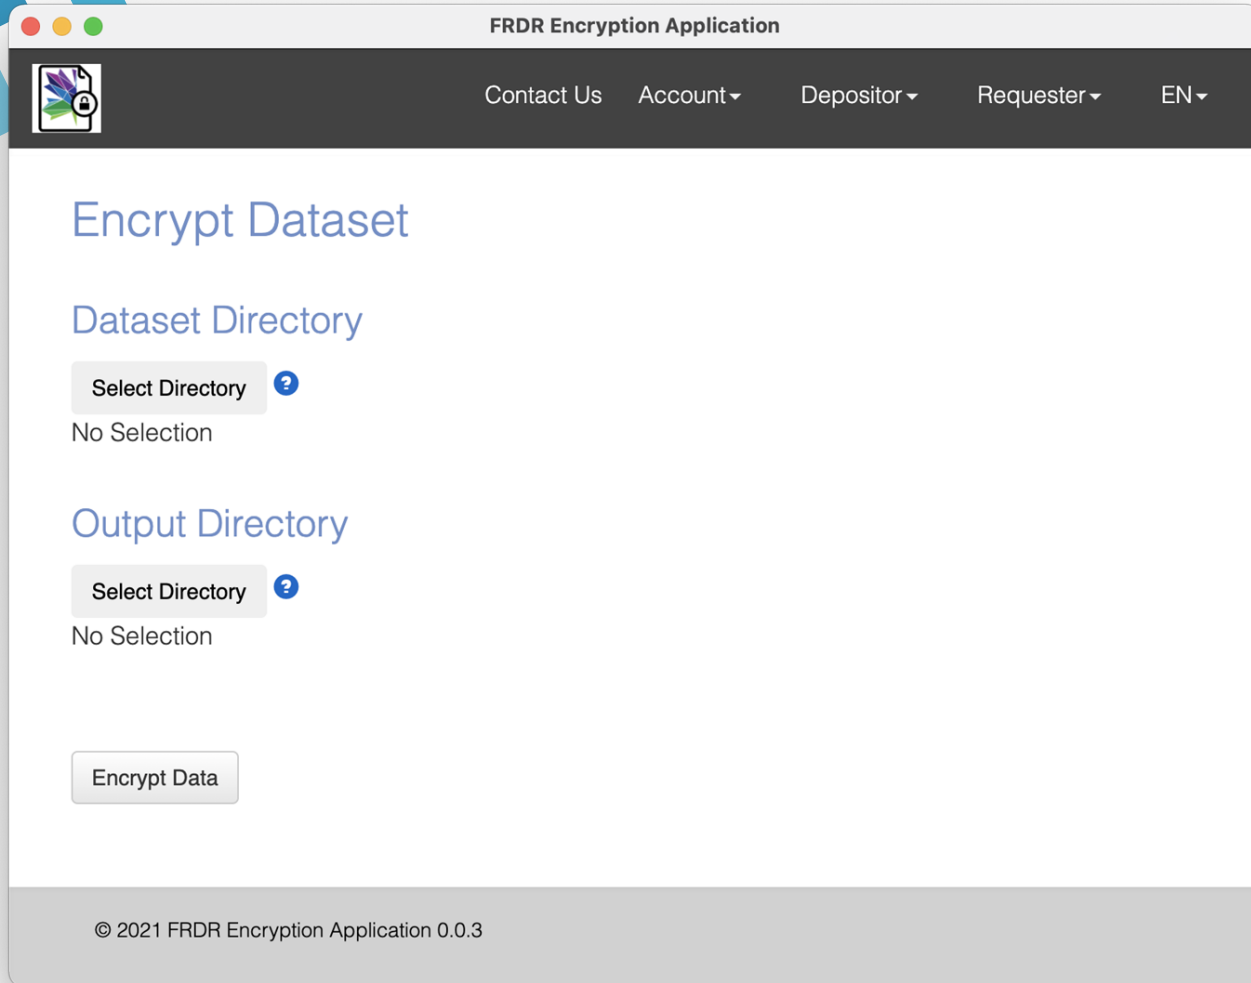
FRDR Encryption Application

Contact Us Account Depositor Requester EN

Encrypt Dataset

Dataset Directory

Select Directory ?

No Selection

Output Directory

Select Directory ?

No Selection

Encrypt Data

© 2021 FRDR Encryption Application 0.0.3